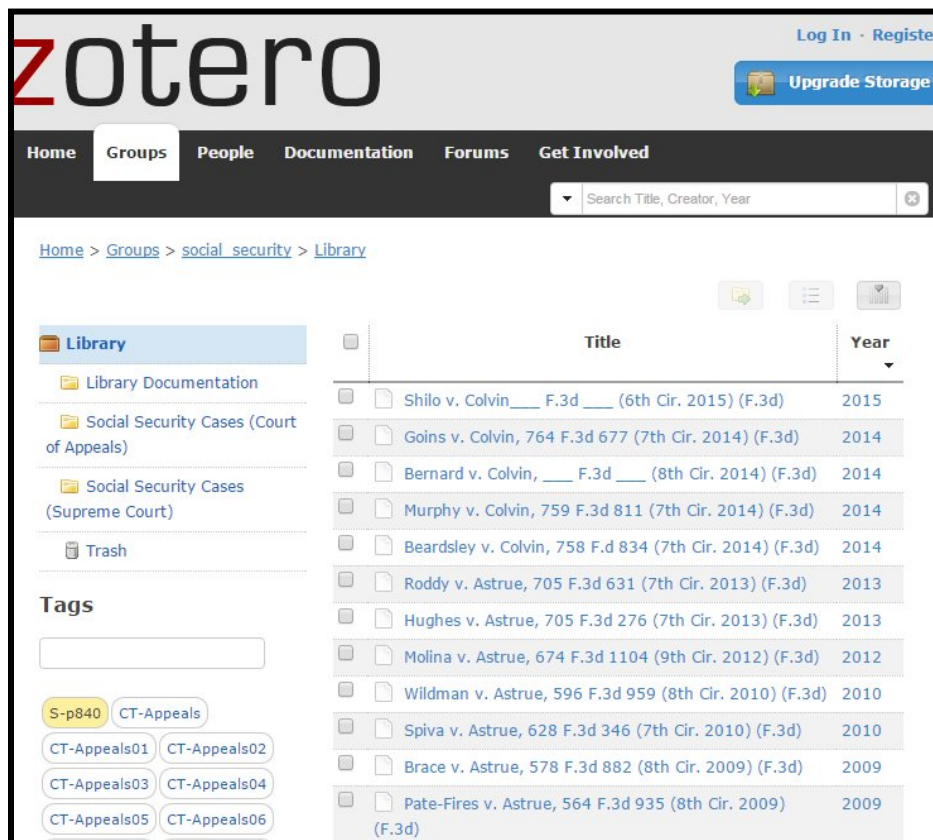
zotero

Log In · Registe

Upgrade Storage

Home Groups People Documentation Forums Get Involved

Search Title, Creator, Year

Home > Groups > social_security > Library

Library

Library Documentation

Social Security Cases (Court of Appeals)

Social Security Cases (Supreme Court)

Trash

Tags

S-p840 CT-Appeals
CT-Appeals01 CT-Appeals02
CT-Appeals03 CT-Appeals04
CT-Appeals05 CT-Appeals06

| Title | Year |
|---|---|
| Shilo v. Colvin___ F.3d ___ (6th Cir. 2015) (F.3d) | 2015 |
| Goins v. Colvin, 764 F.3d 677 (7th Cir. 2014) (F.3d) | 2014 |
| Bernard v. Colvin, ___ F.3d ___ (8th Cir. 2014) (F.3d) | 2014 |
| Murphy v. Colvin, 759 F.3d 811 (7th Cir. 2014) (F.3d) | 2014 |
| Beardsley v. Colvin, 758 F.d 834 (7th Cir. 2014) (F.3d) | 2014 |
| Roddy v. Astrue, 705 F.3d 631 (7th Cir. 2013) (F.3d) | 2013 |
| Hughes v. Astrue, 705 F.3d 276 (7th Cir. 2013) (F.3d) | 2013 |
| Molina v. Astrue, 674 F.3d 1104 (9th Cir. 2012) (F.3d) | 2012 |
| Wildman v. Astrue, 596 F.3d 959 (8th Cir. 2010) (F.3d) | 2010 |
| Spiva v. Astrue, 628 F.3d 346 (7th Cir. 2010) (F.3d) | 2010 |
| Brace v. Astrue, 578 F.3d 882 (8th Cir. 2009) (F.3d) | 2009 |
| Pate-Fires v. Astrue, 564 F.3d 935 (8th Cir. 2009) (F.3d) | 2009 |